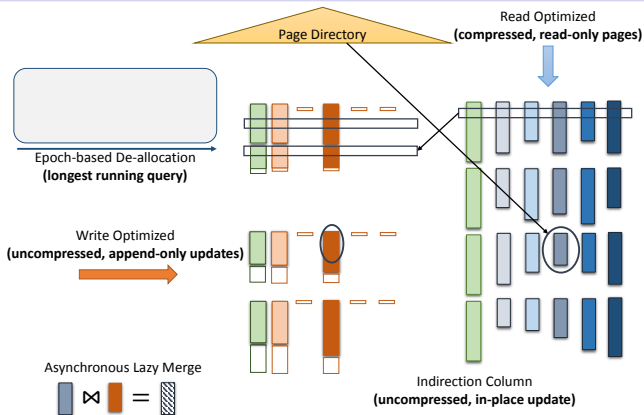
Page Directory

Read Optimized
(compressed, read-only pages)

Epoch-based De-allocation
(longest running query)

Write Optimized
(uncompressed, append-only updates)

Asynchronous Lazy Merge

$\bowtie$ $=$

Indirection Column
(uncompressed, in-place update)